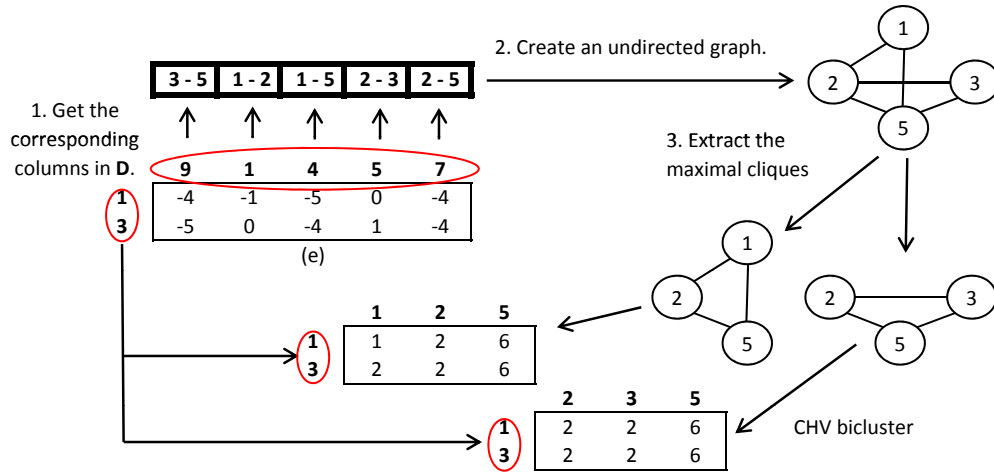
| 3 - 5 | 1 - 2 | 1 - 5 | 2 - 3 | 2 - 5 |
|---|---|---|---|---|

2. Create an undirected graph.

1. Get the corresponding columns in **D**.

|   | 9 | 1 | 4 | 5 | 7 |
|---|---|---|---|---|---|
| 1 | -4 | -1 | -5 | 0 | -4 |
| 3 | -5 | 0 | -4 | 1 | -4 |

(e)

1
2
3
5

3. Extract the maximal cliques

1
2
5

2
3
5

|   | 1 | 2 | 5 |
|---|---|---|---|
| 1 | 1 | 2 | 6 |
| 3 | 2 | 2 | 6 |

|   | 2 | 3 | 5 |
|---|---|---|---|
| 1 | 2 | 2 | 6 |
| 3 | 2 | 2 | 6 |

CHV bicluster